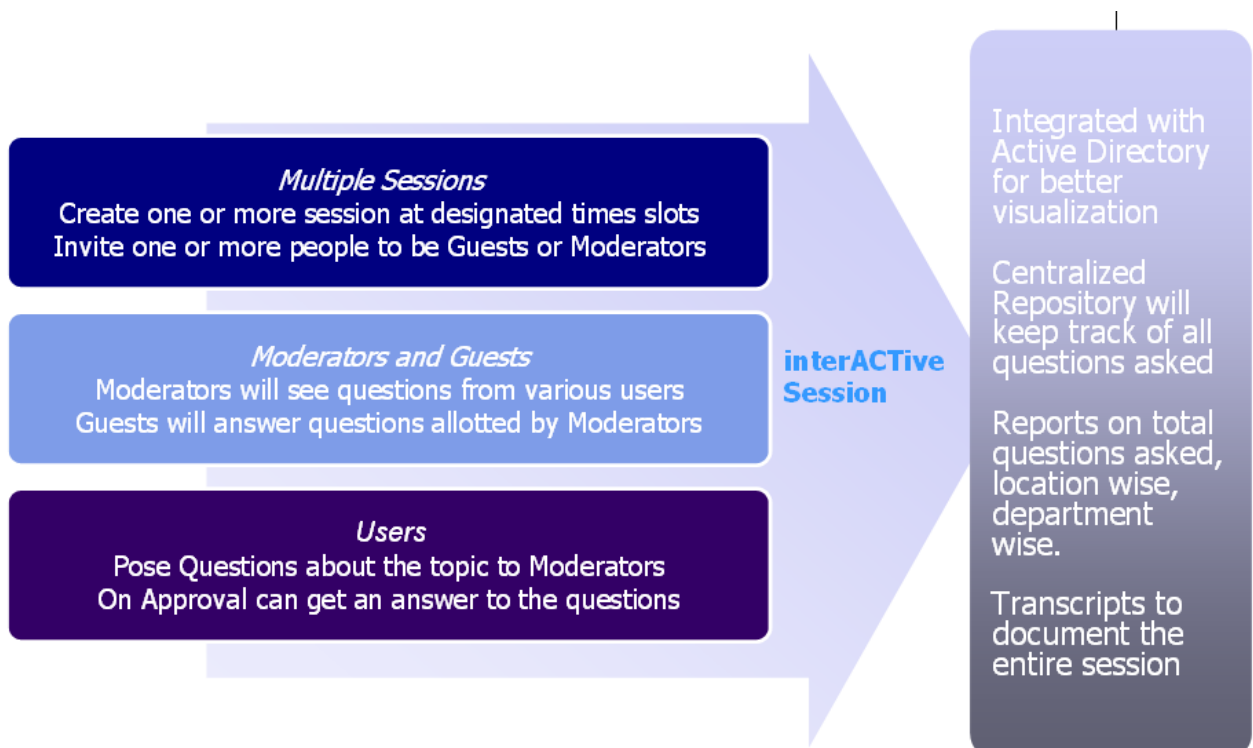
*Multiple Sessions*
Create one or more session at designated times slots
Invite one or more people to be Guests or Moderators

*Moderators and Guests*
Moderators will see questions from various users
Guests will answer questions allotted by Moderators

*Users*
Pose Questions about the topic to Moderators
On Approval can get an answer to the questions

interACTive Session

Integrated with Active Directory for better visualization

Centralized Repository will keep track of all questions asked

Reports on total questions asked, location wise, department wise.

Transcripts to document the entire session